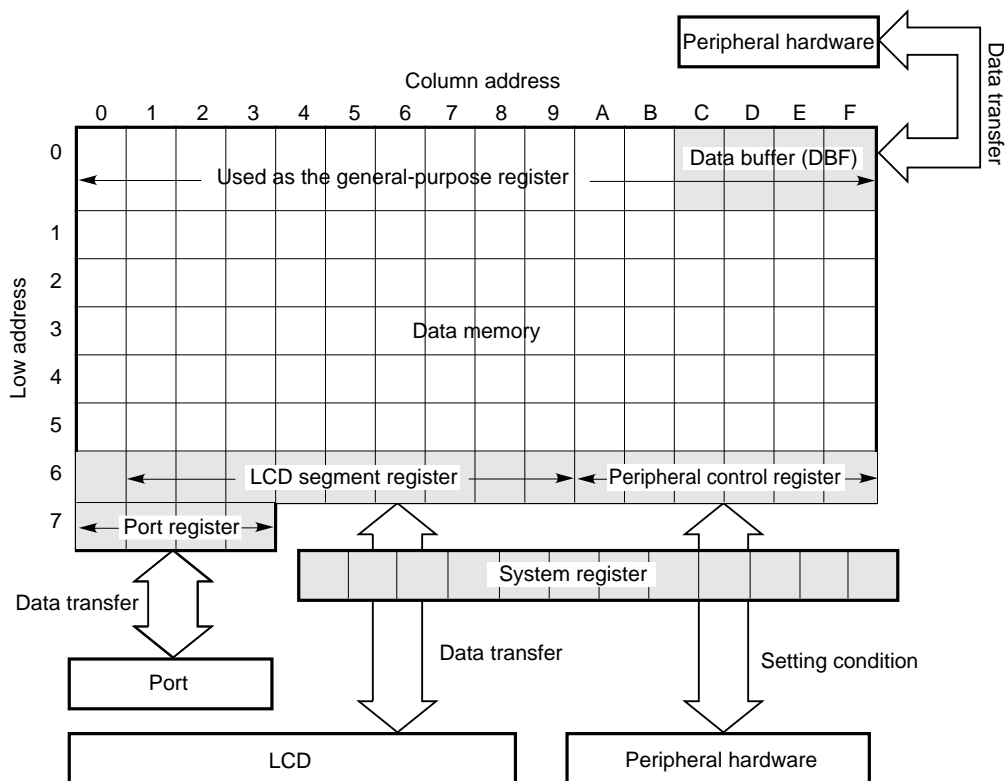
Peripheral hardware

Data transfer

Column address

0 1 2 3 4 5 6 7 8 9 A B C D E F

0 1 2 3 4 5 6 7

Low address

Data buffer (DBF)

Used as the general-purpose register

Data memory

LCD segment register

Peripheral control register

Port register

System register

Data transfer

Data transfer

Setting condition

Port

LCD

Peripheral hardware